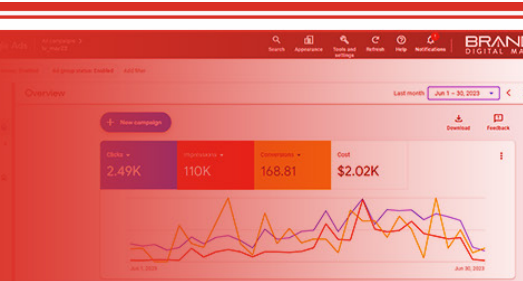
Search Appearance Tools and settings Refresh Help Notifications

BRAN DIGITAL MA

Overview

Last month Jun 1 – 30, 2023

+ New campaign

Download Feedback

Clicks
2.49K

Impressions
110K

Conversions
168.81

Cost
$2.02K

Jun 1, 2023

Jun 30, 2023